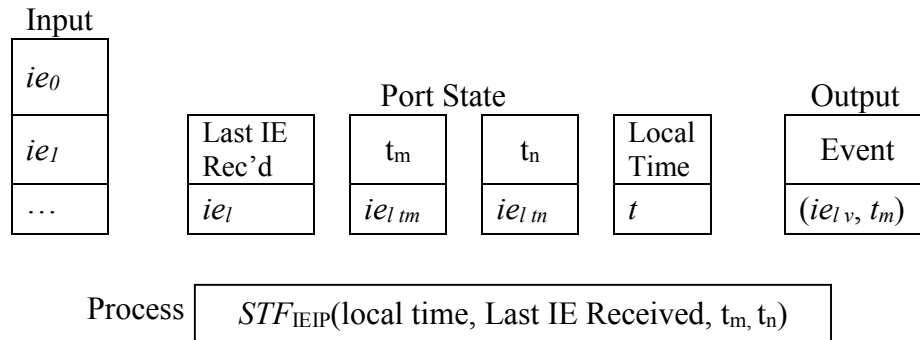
Input

| |
|---|
| $ie_0$ |
| $ie_l$ |
| … |

Port State

| Last IE Rec'd | $t_m$ | $t_n$ | Local Time |
|---|---|---|---|
| $ie_l$ | $ie_{l\ tm}$ | $ie_{l\ tn}$ | $t$ |

Output

| Event |
|---|
| $(ie_{l\ v}, t_m)$ |

Process $STF_{IEIP}$(local time, Last IE Received, $t_m$, $t_n$)